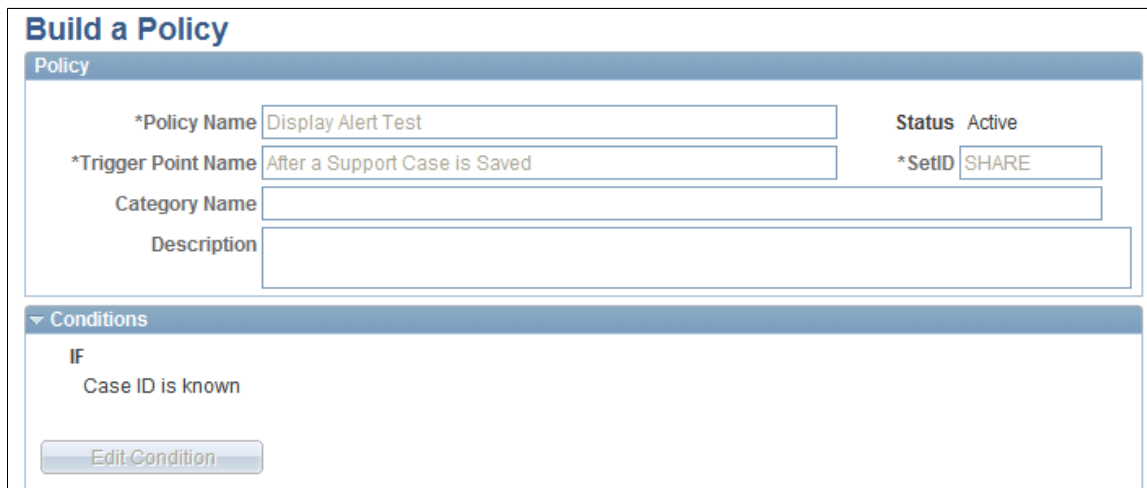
Build a Policy

Policy

*Policy Name Display Alert Test

Status Active

*Trigger Point Name After a Support Case is Saved

*SetID SHARE

Category Name

Description

Conditions

IF

Case ID is known

Edit Condition